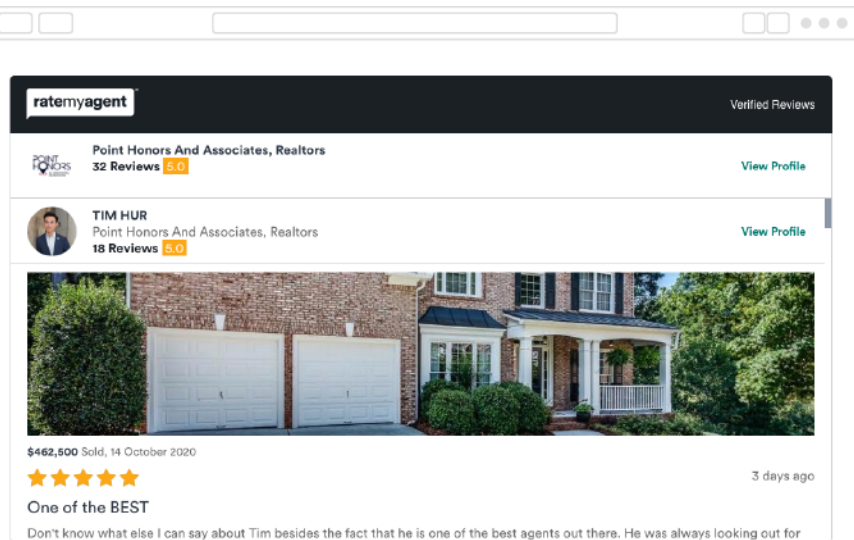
ratemyagent

Verified Reviews

POINT HONORS

Point Honors And Associates, Realtors
32 Reviews 5.0

View Profile

TIM HUR
Point Honors And Associates, Realtors
18 Reviews 5.0

View Profile

$462,500 Sold, 14 October 2020

3 days ago

One of the BEST

Don't know what else I can say about Tim besides the fact that he is one of the best agents out there. He was always looking out for